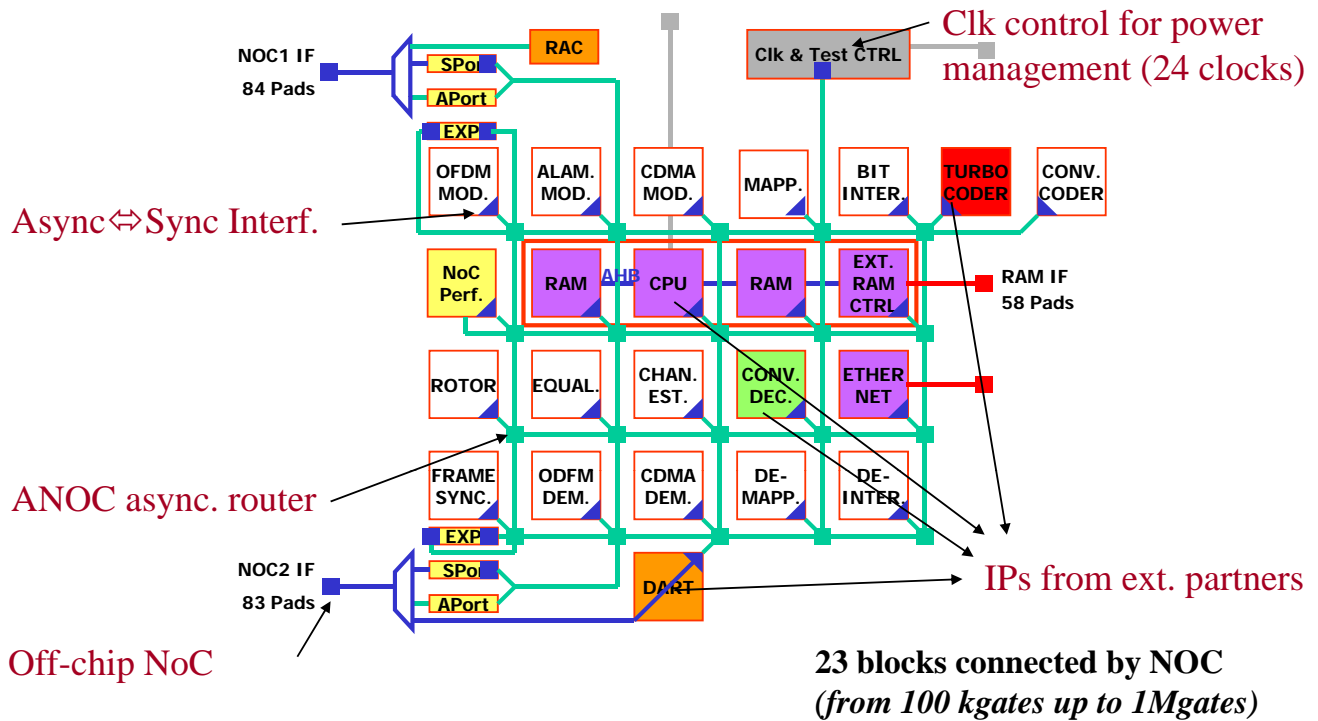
NOC1 IF
84 Pads

RAC
SPort
APort
EXP

Clk & Test CTRL

Clk control for power management (24 clocks)

OFDM MOD.
ALAM. MOD.
CDMA MOD.
MAPP.
BIT INTER.
TURBO CODER
CONV. CODER

Async⇔Sync Interf.

NoC Perf.
RAM
AHB
CPU
RAM
EXT. RAM CTRL

RAM IF
58 Pads

ROTOR
EQUAL.
CHAN. EST.
CONV. DEC.
ETHER NET

ANOC async. router

FRAME SYNC.
ODFM DEM.
CDMA DEM.
DE-MAPP.
DE-INTER.
EXP

NOC2 IF
83 Pads
SPort
APort
DART

IPs from ext. partners

Off-chip NoC

23 blocks connected by NOC
(from 100 kgates up to 1Mgates)